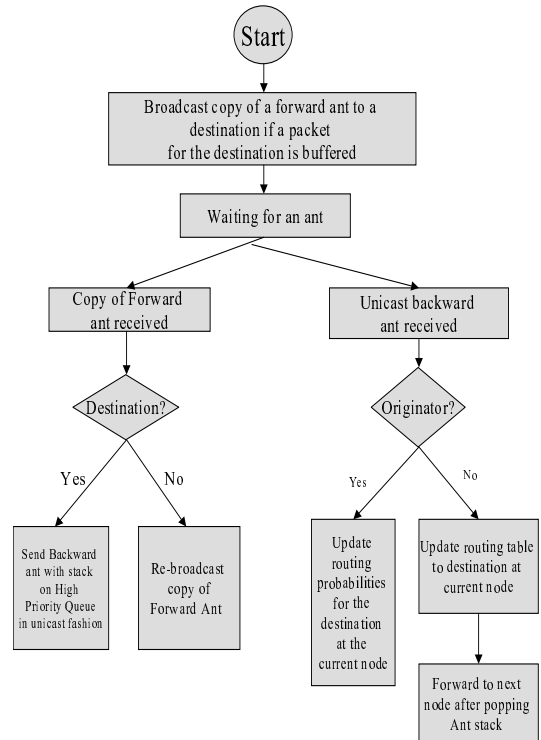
Start

Broadcast copy of a forward ant to a destination if a packet for the destination is buffered

Waiting for an ant

Copy of Forward ant received

Unicast backward ant received

Destination?

Originator?

Yes

No

Yes

No

Send Backward ant with stack on High Priority Queue in unicast fashion

Re-broadcast copy of Forward Ant

Update routing probabilities for the destination at the current node

Update routing table to destination at current node

Forward to next node after popping Ant stack